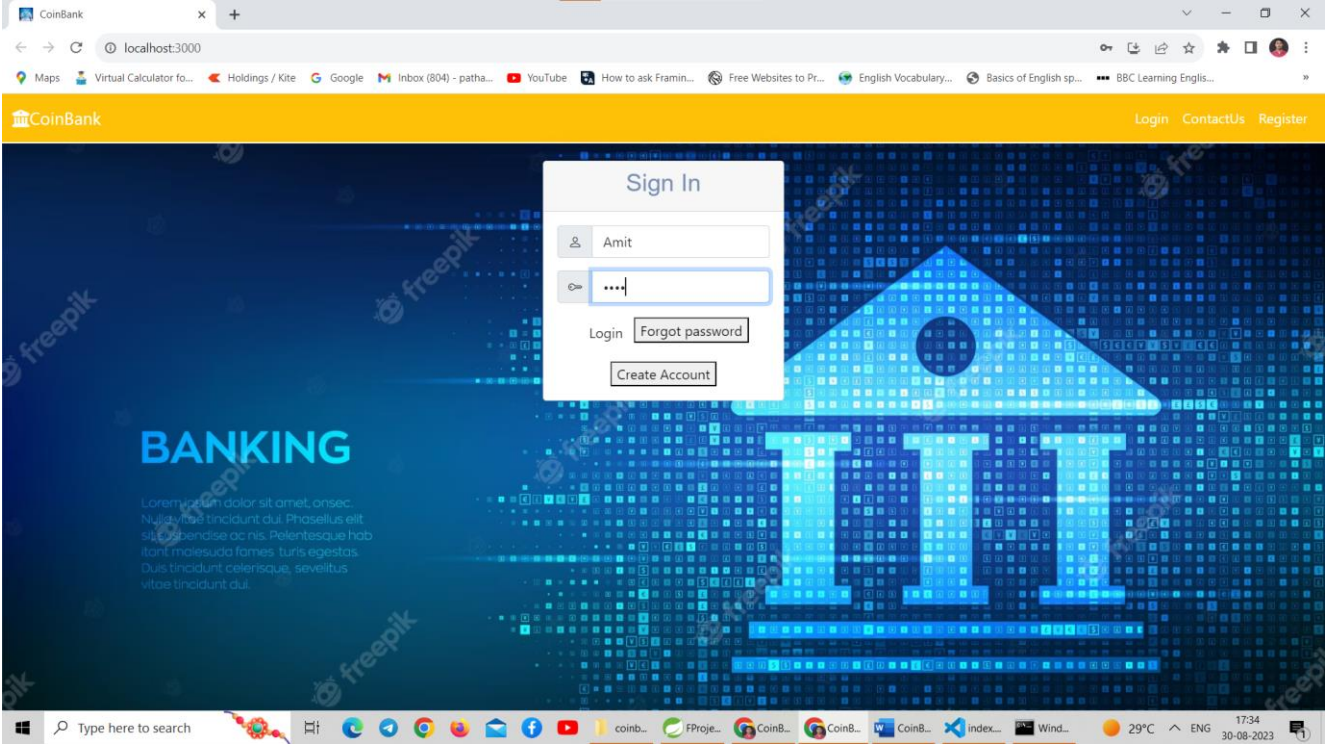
CoinBank

localhost:3000

Maps Virtual Calculator fo... Holdings / Kite Google Inbox (804) - patha... YouTube How to ask Framin... Free Websites to Pr... English Vocabulary... Basics of English sp... BBC Learning Englis...

CoinBank

Login ContactUs Register

Sign In

Amit

••••

Login Forgot password

Create Account

BANKING

Lorem ipsum dolor sit amet, onsec. Nulla vitae tincidunt dui. Phasellus elit sit suspendise ac nis. Pelentesque hab itant malesuda fames turis egestas. Duis tincidunt celerisque, seveilitus vitae tincidunt dui.

freepik freepik freepik freepik freepik freepik

Type here to search

coinb... FProje... CoinB... CoinB... CoinB... index... Wind...

29°C ENG 17:34 30-08-2023